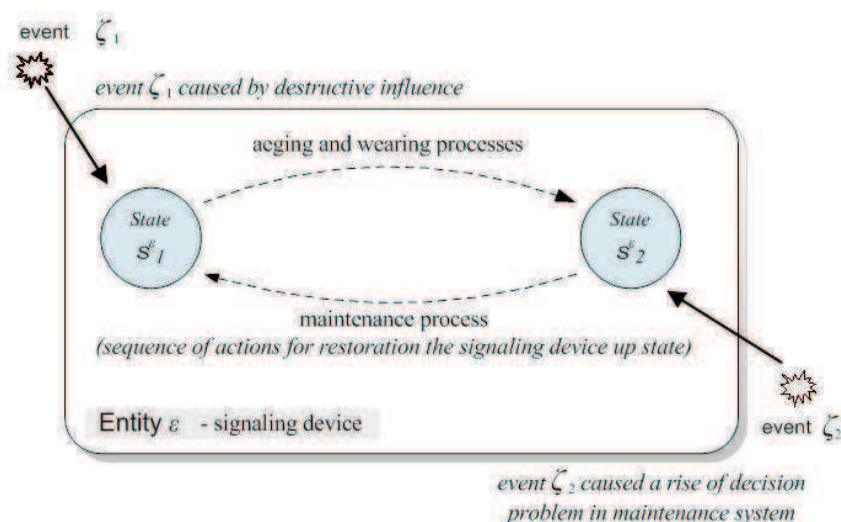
event $\zeta_1$

event $\zeta_1$ caused by destructive influence

aeging and wearing processes

State $s^{\varepsilon}_1$

State $s^{\varepsilon}_2$

maintenance process

(sequence of actions for restoration the signaling device up state)

Entity $\varepsilon$ - signaling device

event $\zeta_2$

event $\zeta_2$ caused a rise of decision problem in maintenance system